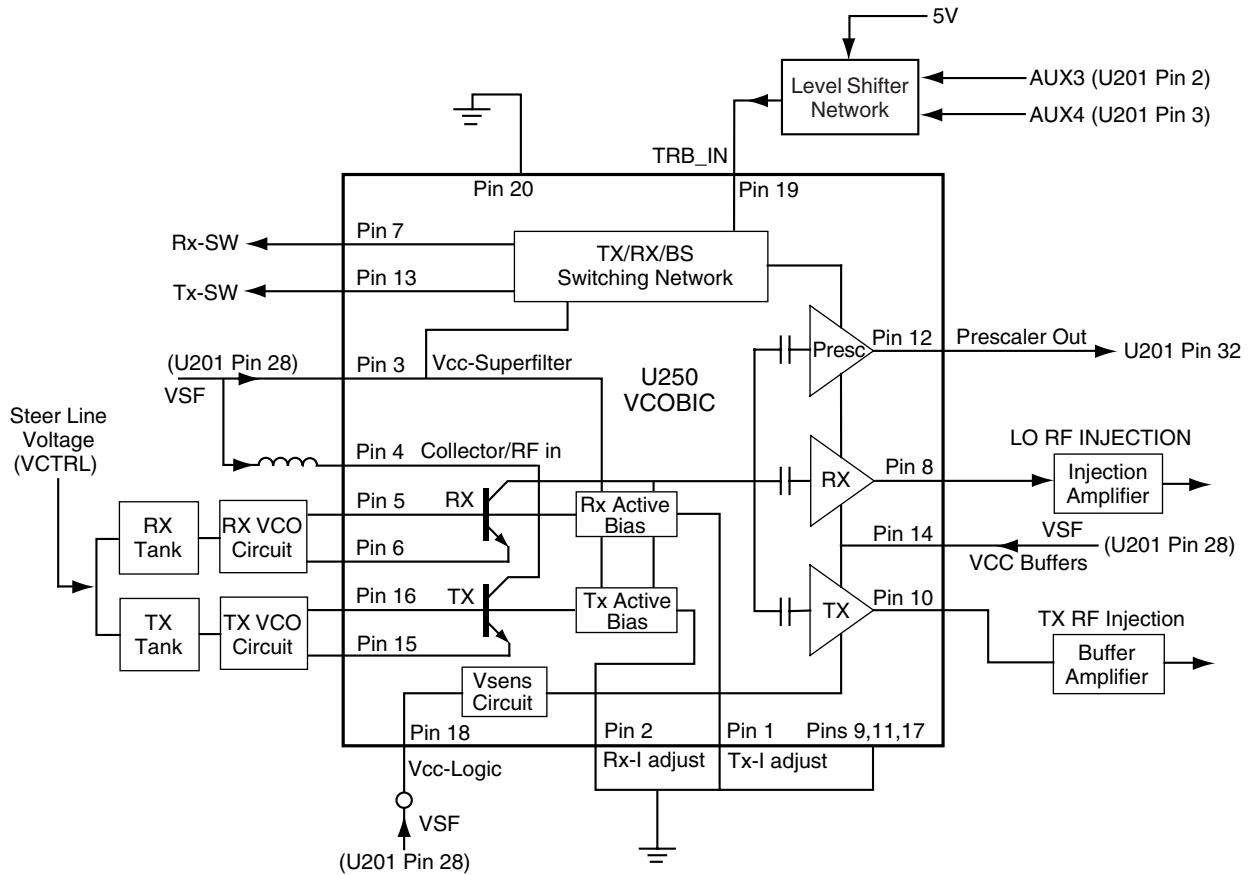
5V

Level Shifter Network

AUX3 (U201 Pin 2)

AUX4 (U201 Pin 3)

TRB_IN

Pin 20

Pin 19

Rx-SW

Pin 7

TX/RX/BS Switching Network

Tx-SW

Pin 13

(U201 Pin 28)

VSF

Pin 3

Vcc-Superfilter

U250 VCOBIC

Presc

Pin 12

Prescaler Out

U201 Pin 32

Steer Line Voltage (VCTRL)

Pin 4

Collector/RF in

LO RF INJECTION

RX

Pin 8

Injection Amplifier

RX Tank

RX VCO Circuit

Pin 5

RX

Rx Active Bias

Pin 6

Pin 14

VSF

(U201 Pin 28)

VCC Buffers

TX Tank

TX VCO Circuit

Pin 16

TX

Tx Active Bias

TX

Pin 10

TX RF Injection

Pin 15

Buffer Amplifier

Vsens Circuit

Pin 18

Pin 2

Pin 1

Pins 9,11,17

Vcc-Logic

Rx-I adjust

Tx-I adjust

VSF

(U201 Pin 28)